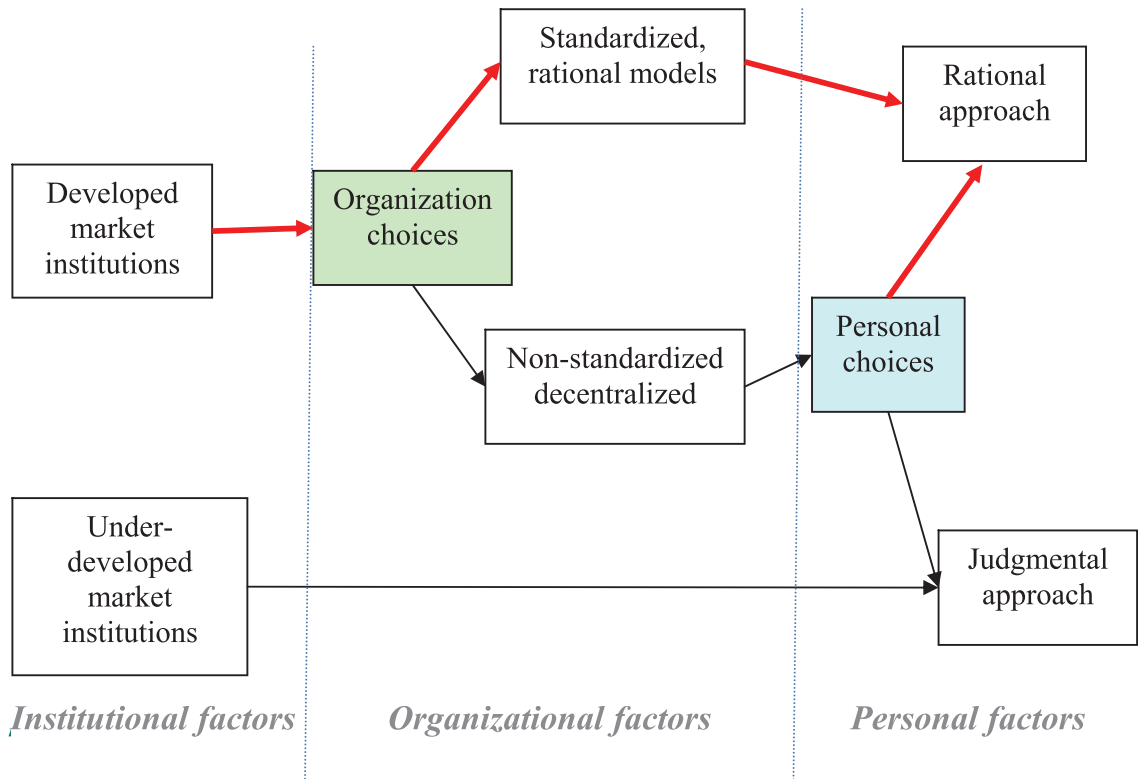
Standardized, rational models

Rational approach

Developed market institutions

Organization choices

Non-standardized decentralized

Personal choices

Under-developed market institutions

Judgmental approach

Institutional factors

Organizational factors

Personal factors